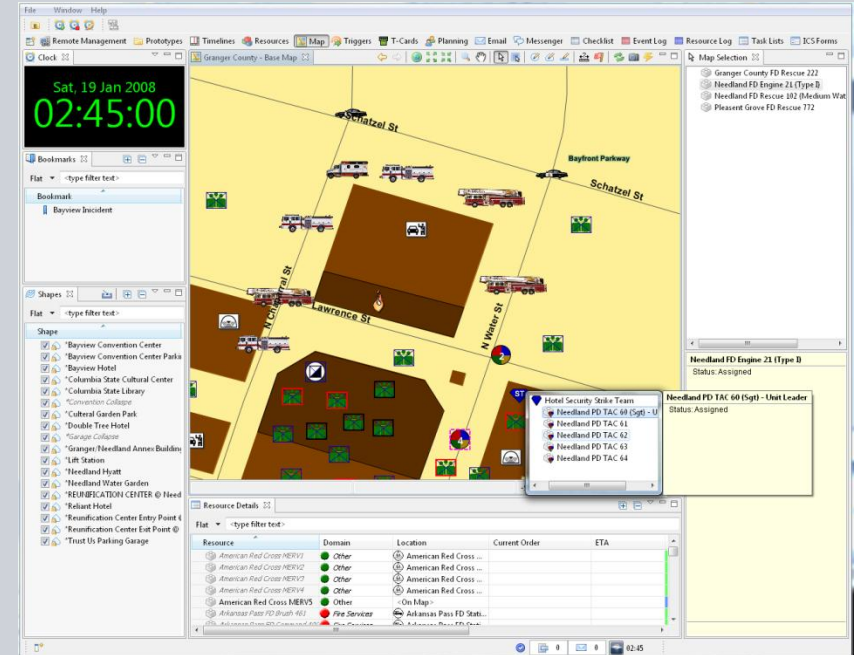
File Window Help

Remote Management Prototypes Timelines Resources Map Triggers T-Cards Planning Email Messenger Checklist Event Log Resource Log Task Lists ICS Forms

Clock

Sat, 19 Jan 2008
02:45:00

Bookmarks

Flat <type filter text>

Bookmark

Bayview Inicident

Shapes

Flat <type filter text>

Shape

*Bayview Convention Center
*Bayview Convention Center Parki
*Bayview Hotel
*Columbia State Cultural Center
*Columbia State Library
*Convention Collapse
*Cultural Garden Park
*Double Tree Hotel
*Garage Collapse
*Granger/Needland Annex Building
*Lift Station
*Needland Hyatt
*Needland Water Garden
*REUNIFICATION CENTER @ Need
*Reliant Hotel
*Reunification Center Entry Point
*Reunification Center Exit Point
*Trust Us Parking Garage

Granger County - Base Map

Schatzel St
Bayfront Parkway
Schatzel St
N Chestnut St
Lawrence St
N Water St
ST

Hotel Security Strike Team
Needland PD TAC 60 (Sgt) - U
Needland PD TAC 61
Needland PD TAC 62
Needland PD TAC 63
Needland PD TAC 64

Needland PD TAC 60 (Sgt) - Unit Leader
Status: Assigned

Map Selection

Granger County FD Rescue 222
Needland FD Engine 21 (Type I)
Needland FD Rescue 102 (Medium Wat
Pleasent Grove FD Rescue 772

Needland FD Engine 21 (Type I)
Status: Assigned

Resource Details

Flat <type filter text>

| Resource | Domain | Location | Current Order | ETA |
|---|---|---|---|---|
| American Red Cross MERV1 | Other | American Red Cross ... | | |
| American Red Cross MERV2 | Other | American Red Cross ... | | |
| American Red Cross MERV3 | Other | American Red Cross ... | | |
| American Red Cross MERV4 | Other | American Red Cross ... | | |
| American Red Cross MERV5 | Other | <On Map> | | |
| Arkansas Pass FD Brush 461 | Fire Services | Arkansas Pass FD Stati... | | |
| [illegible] | Fire Services | Arkansas Pass FD Stati... | | |

0 0 02:45